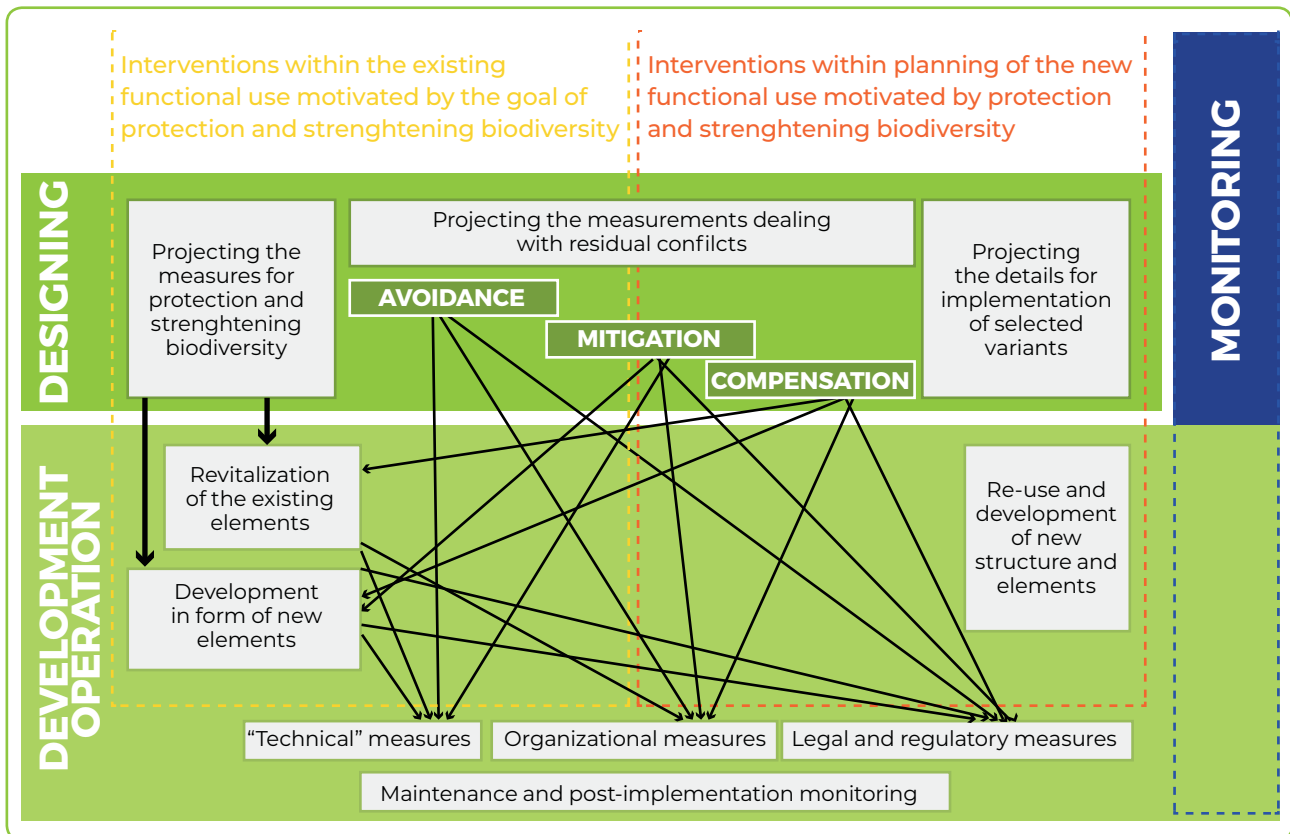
Interventions within the existing functional use motivated by the goal of protection and strenghtening biodiversity

Interventions within planning of the new functional use motivated by protection and strenghtening biodiversity

MONITORING

DESIGNING

Projecting the measures for protection and strenghtening biodiversity

Projecting the measurements dealing with residual confilcts

AVOIDANCE

MITIGATION

COMPENSATION

Projecting the details for implementation of selected variants

DEVELOPMENT OPERATION

Revitalization of the existing elements

Development in form of new elements

Re-use and development of new structure and elements

"Technical" measures

Organizational measures

Legal and regulatory measures

Maintenance and post-implementation monitoring